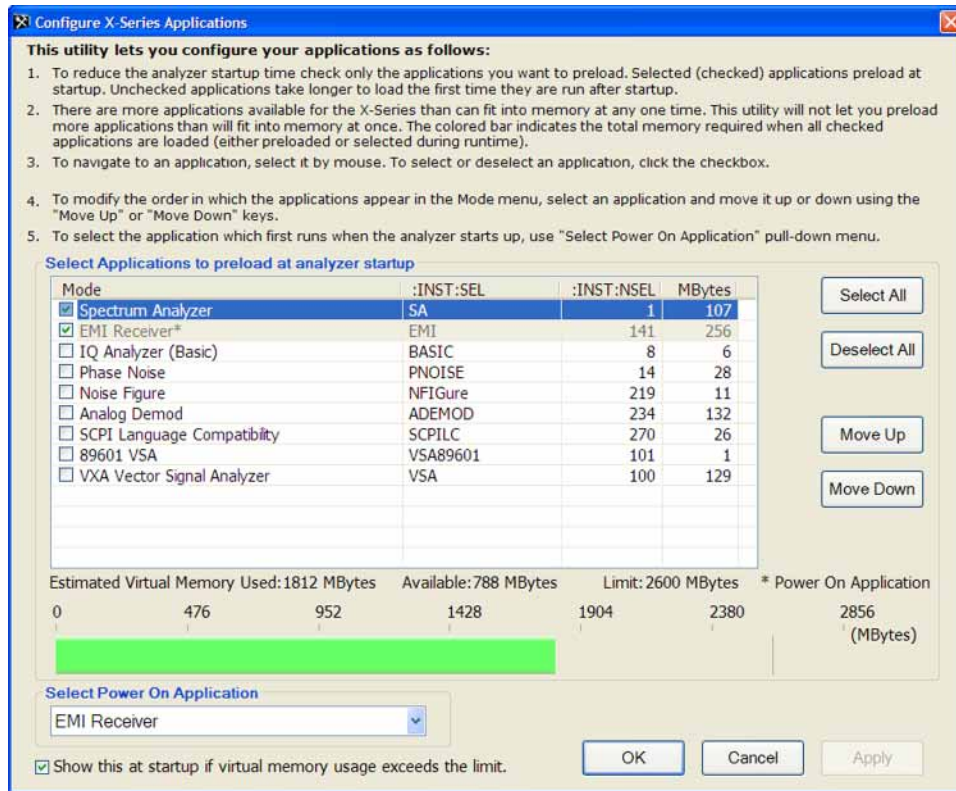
Configure X-Series Applications

This utility lets you configure your applications as follows:

1. To reduce the analyzer startup time check only the applications you want to preload. Selected (checked) applications preload at startup. Unchecked applications take longer to load the first time they are run after startup.
2. There are more applications available for the X-Series than can fit into memory at any one time. This utility will not let you preload more applications than will fit into memory at once. The colored bar indicates the total memory required when all checked applications are loaded (either preloaded or selected during runtime).
3. To navigate to an application, select it by mouse. To select or deselect an application, click the checkbox.
4. To modify the order in which the applications appear in the Mode menu, select an application and move it up or down using the "Move Up" or "Move Down" keys.
5. To select the application which first runs when the analyzer starts up, use "Select Power On Application" pull-down menu.

Select Applications to preload at analyzer startup

| Mode | :INST:SEL | :INST:NSEL | MBytes |
|---|---|---|---|
| Spectrum Analyzer | SA | 1 | 107 |
| EMI Receiver* | EMI | 141 | 256 |
| IQ Analyzer (Basic) | BASIC | 8 | 6 |
| Phase Noise | PNOISE | 14 | 28 |
| Noise Figure | NFIGure | 219 | 11 |
| Analog Demod | ADEMOD | 234 | 132 |
| SCPI Language Compatibility | SCPILC | 270 | 26 |
| 89601 VSA | VSA89601 | 101 | 1 |
| VXA Vector Signal Analyzer | VSA | 100 | 129 |

Select All
Deselect All
Move Up
Move Down

Estimated Virtual Memory Used:1812 MBytes Available:788 MBytes Limit:2600 MBytes * Power On Application

0 476 952 1428 1904 2380 2856 (MBytes)

Select Power On Application
EMI Receiver

Show this at startup if virtual memory usage exceeds the limit.

OK Cancel Apply